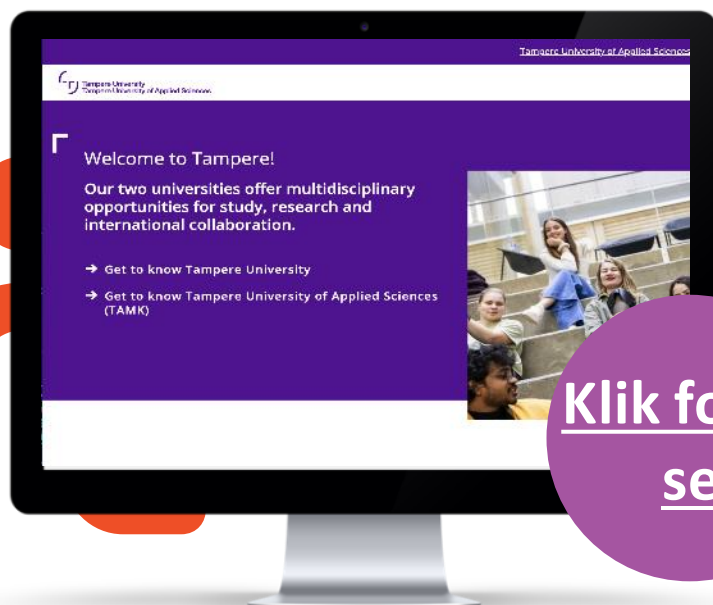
Tampere University of Applied Sciences

Tampere University
Tampere University of Applied Sciences

Welcome to Tampere!

Our two universities offer multidisciplinary opportunities for study, research and international collaboration.

→ Get to know Tampere University

→ Get to know Tampere University of Applied Sciences (TAMK)

Klik fo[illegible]
se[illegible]